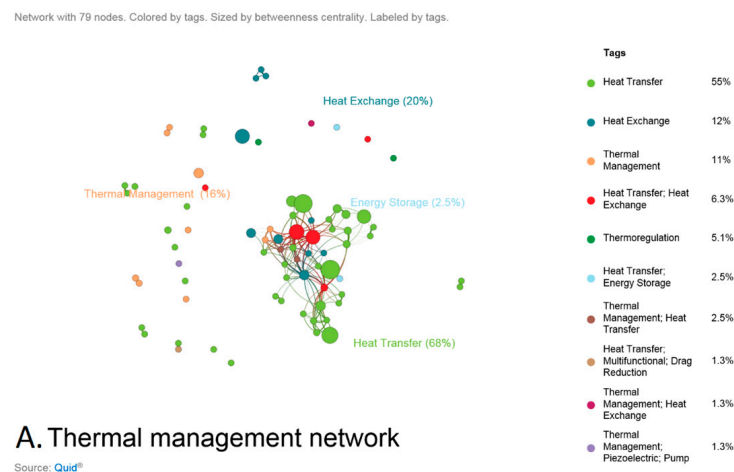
Network with 79 nodes. Colored by tags. Sized by betweenness centrality. Labeled by tags.

Heat Exchange (20%)

Thermal Management (16%)

Energy Storage (2.5%)

Heat Transfer (68%)

A. Thermal management network

Source: Quid®

Tags

| Tag | % |
|---|---|
| Heat Transfer | 55% |
| Heat Exchange | 12% |
| Thermal Management | 11% |
| Heat Transfer; Heat Exchange | 6.3% |
| Thermoregulation | 5.1% |
| Heat Transfer; Energy Storage | 2.5% |
| Thermal Management; Heat Transfer | 2.5% |
| Heat Transfer; Multifunctional; Drag Reduction | 1.3% |
| Thermal Management; Heat Exchange | 1.3% |
| Thermal Management; Piezoelectric; Pump | 1.3% |